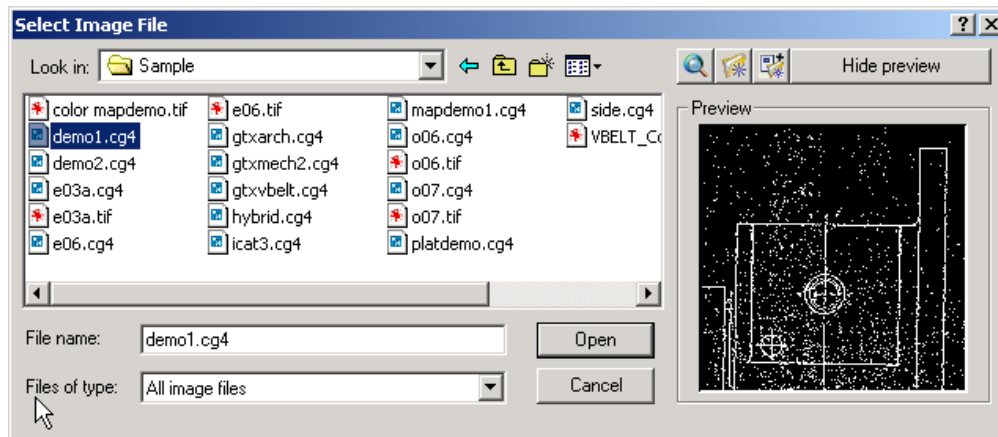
Select Image File

?

X

Look in: Sample

Hide preview

color mapdemo.tif
demo1.cg4
demo2.cg4
e03a.cg4
e03a.tif
e06.cg4
e06.tif
gtxarch.cg4
gtxmech2.cg4
gtxvbelt.cg4
hybrid.cg4
icat3.cg4
mapdemo1.cg4
o06.cg4
o06.tif
o07.cg4
o07.tif
platdemo.cg4
side.cg4
VBELT_C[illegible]

Preview

File name: demo1.cg4

Open

Files of type: All image files

Cancel